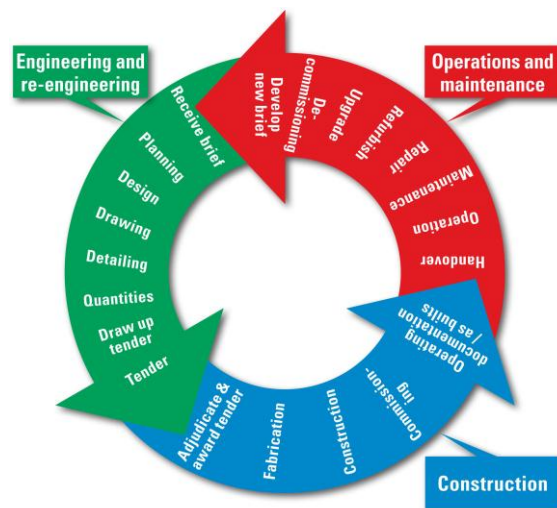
Engineering and re-engineering

Receive brief

Planning

Design

Drawing

Detailing

Quantities

Draw up tender

Tender

Operations and maintenance

Develop new brief

De-commissioning

Upgrade

Refurbish

Repair

Maintenance

Operation

Handover

Construction

Adjudicate & award tender

Fabrication

Construction

Commissioning

Operating documentation / as builts